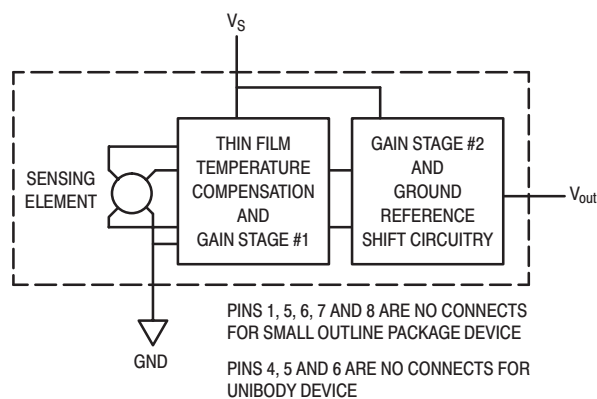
$V_S$

SENSING ELEMENT

THIN FILM TEMPERATURE COMPENSATION AND GAIN STAGE #1

GAIN STAGE #2 AND GROUND REFERENCE SHIFT CIRCUITRY

$V_{out}$

GND

PINS 1, 5, 6, 7 AND 8 ARE NO CONNECTS FOR SMALL OUTLINE PACKAGE DEVICE

PINS 4, 5 AND 6 ARE NO CONNECTS FOR UNIBODY DEVICE